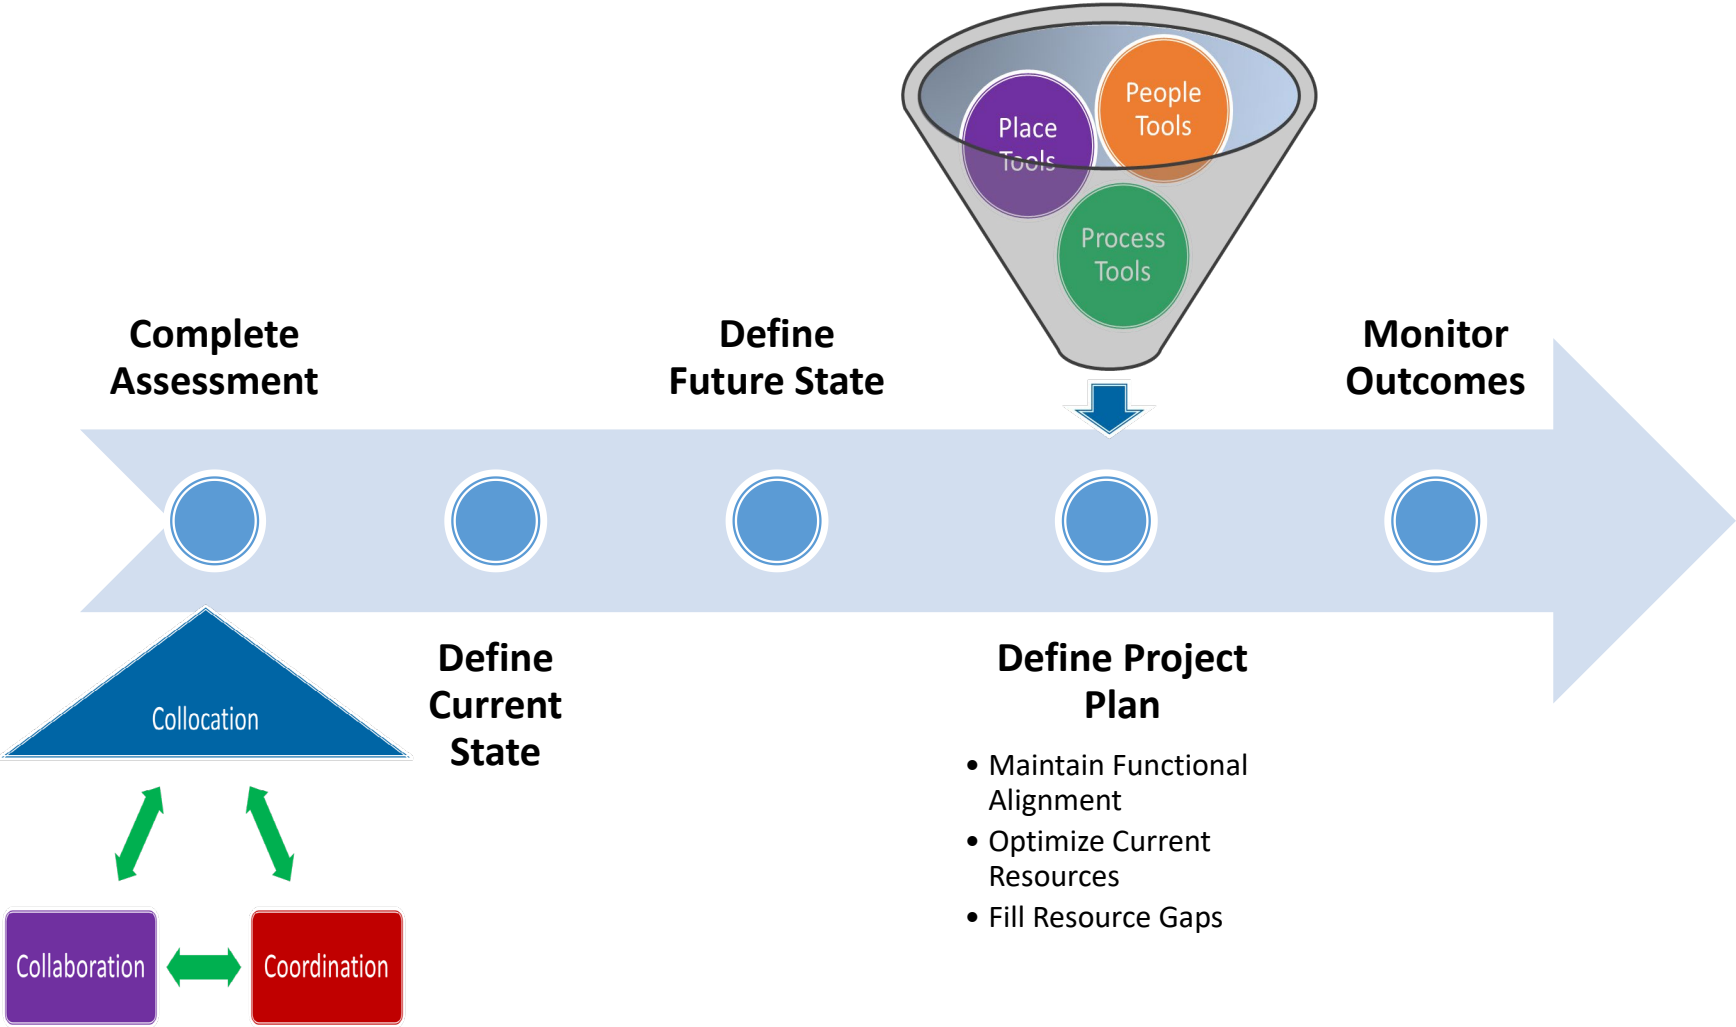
Place Tools

People Tools

Process Tools

Complete Assessment

Define Future State

Monitor Outcomes

Collocation

Define Current State

Define Project Plan

• Maintain Functional Alignment
• Optimize Current Resources
• Fill Resource Gaps

Collaboration

Coordination